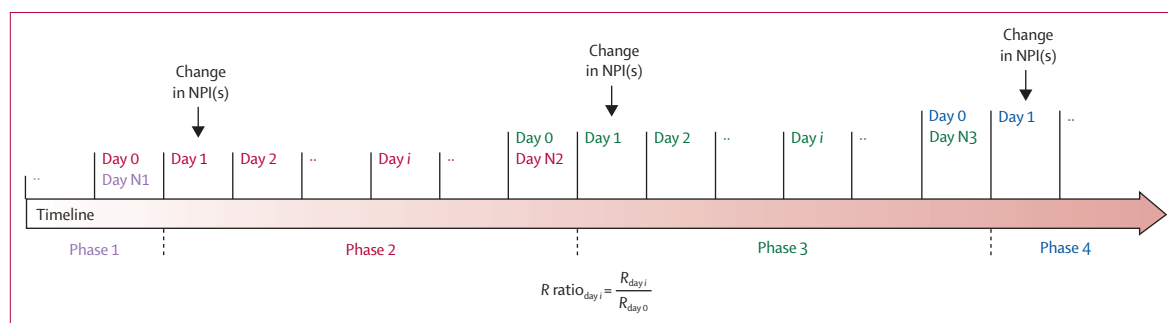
Change in NPI(s)

Change in NPI(s)

Change in NPI(s)

..

Day 0
Day N1

Day 1

Day 2

..

Day *i*

..

Day 0
Day N2

Day 1

Day 2

..

Day *i*

..

Day 0
Day N3

Day 1

..

Timeline

Phase 1

Phase 2

Phase 3

Phase 4

$R \text{ ratio}_{\text{day } i} = \frac{R_{\text{day } i}}{R_{\text{day } 0}}$